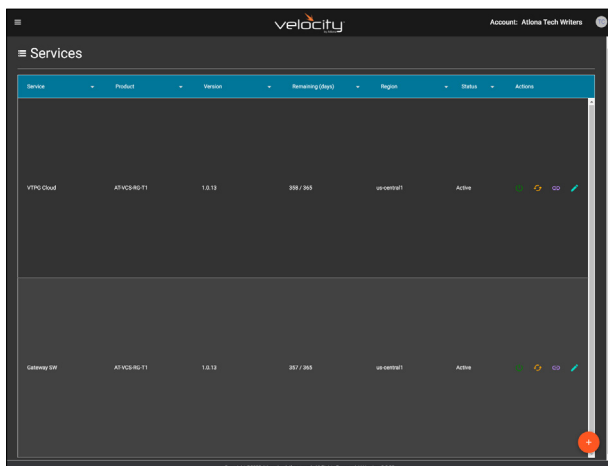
velocity

Account: Atlona Tech Writers

Services

| Service | Product | Version | Remaining (days) | Region | Status | Actions |
|---|---|---|---|---|---|---|
| VTPC Cloud | AT-VCS-RG-T1 | 1.0.13 | 358 / 365 | us-central1 | Active | |
| Gateway SW | AT-VCS-RG-T1 | 1.0.13 | 357 / 365 | us-central1 | Active | |

+